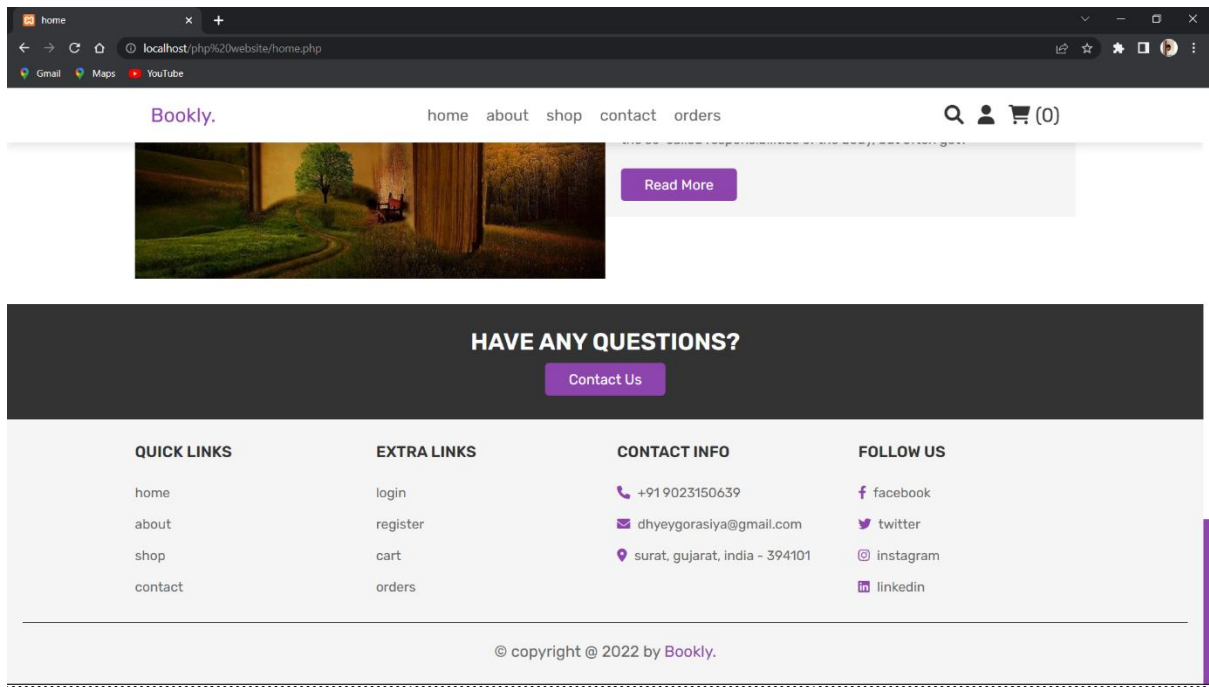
home
localhost/php%20website/home.php
Gmail Maps YouTube

Bookly.
home about shop contact orders
(0)

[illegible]

Read More

HAVE ANY QUESTIONS?
Contact Us

QUICK LINKS
home
about
shop
contact

EXTRA LINKS
login
register
cart
orders

CONTACT INFO
+91 9023150639
dhyeygorasiya@gmail.com
surat, gujarat, india - 394101

FOLLOW US
facebook
twitter
instagram
linkedin

© copyright @ 2022 by Bookly.